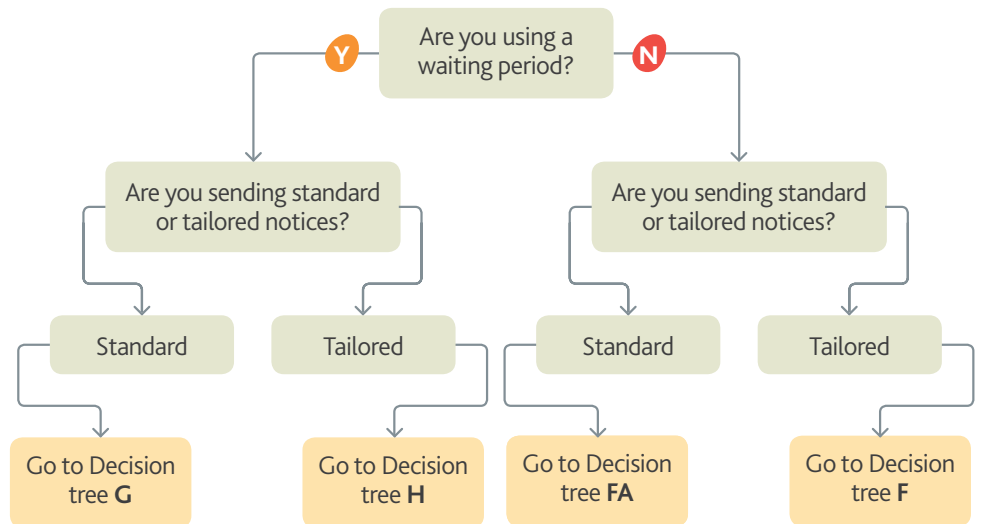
Are you using a waiting period?

Y

N

Are you sending standard or tailored notices?

Are you sending standard or tailored notices?

Standard

Tailored

Standard

Tailored

Go to Decision tree **G**

Go to Decision tree **H**

Go to Decision tree **FA**

Go to Decision tree **F**